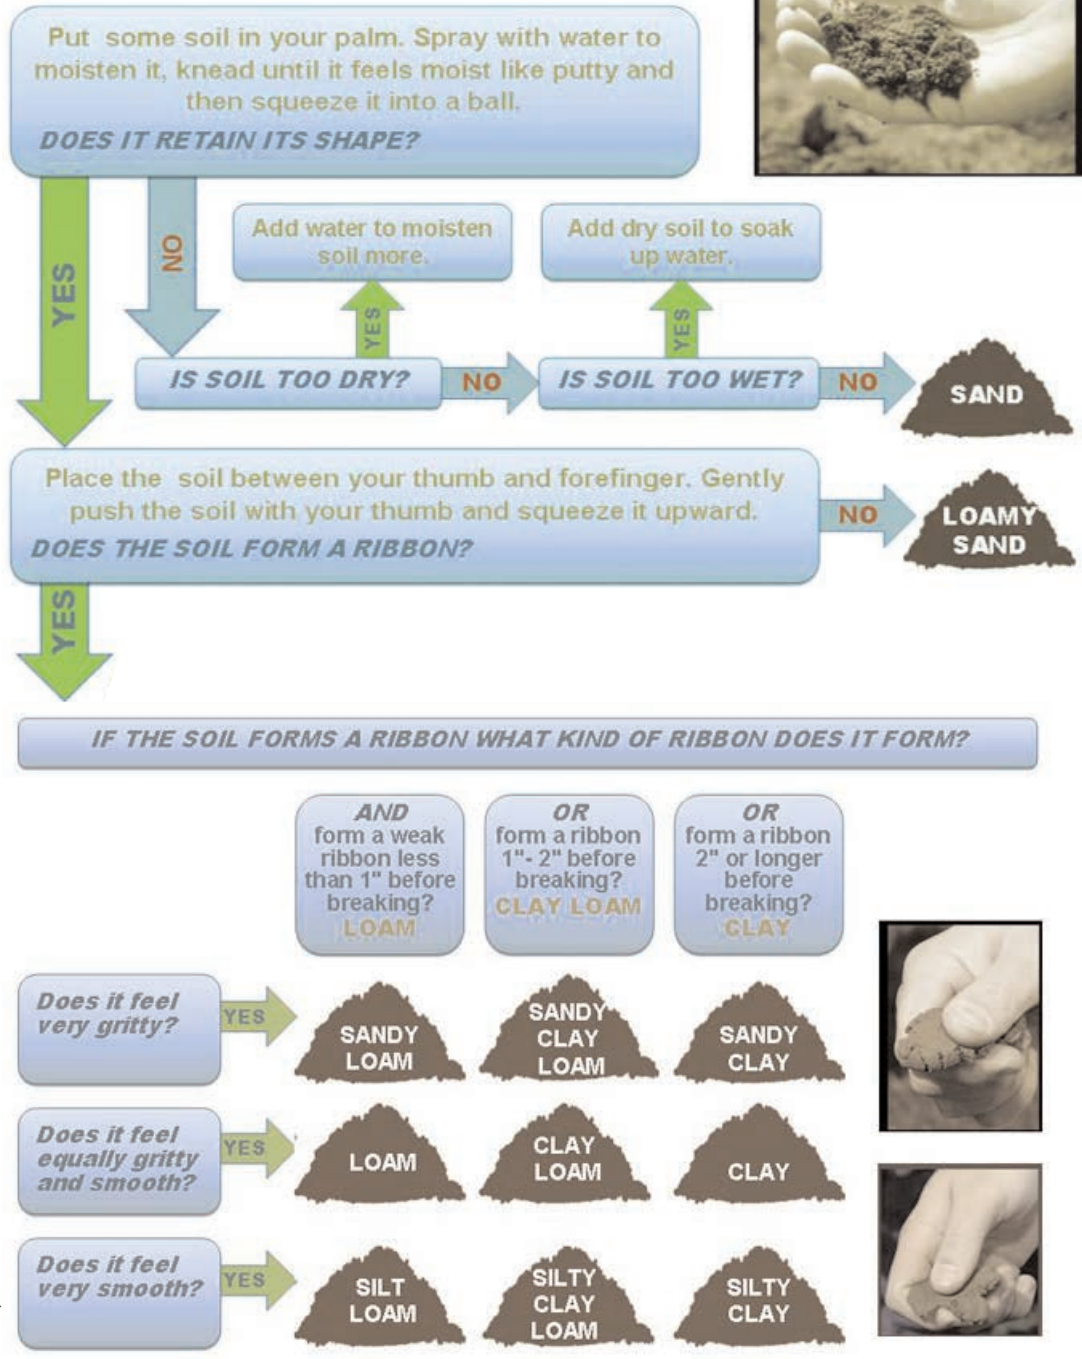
Put some soil in your palm. Spray with water to moisten it, knead until it feels moist like putty and then squeeze it into a ball.

DOES IT RETAIN ITS SHAPE?

YES

NO

Add water to moisten soil more.

Add dry soil to soak up water.

YES

YES

IS SOIL TOO DRY?

NO

IS SOIL TOO WET?

NO

SAND

Place the soil between your thumb and forefinger. Gently push the soil with your thumb and squeeze it upward.

DOES THE SOIL FORM A RIBBON?

NO

LOAMY SAND

YES

IF THE SOIL FORMS A RIBBON WHAT KIND OF RIBBON DOES IT FORM?

AND form a weak ribbon less than 1" before breaking? LOAM

OR form a ribbon 1"- 2" before breaking? CLAY LOAM

OR form a ribbon 2" or longer before breaking? CLAY

Does it feel very gritty?

YES

SANDY LOAM

SANDY CLAY LOAM

SANDY CLAY

Does it feel equally gritty and smooth?

YES

LOAM

CLAY LOAM

CLAY

Does it feel very smooth?

YES

SILT LOAM

SILTY CLAY LOAM

SILTY CLAY